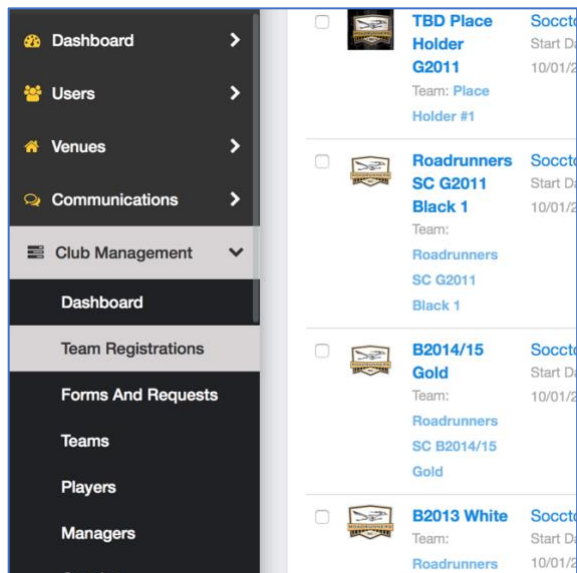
Dashboard
Users
Venues
Communications
Club Management
Dashboard
Team Registrations
Forms And Requests
Teams
Players
Managers

TBD Place Holder G2011
Team: Place Holder #1
Soccto
Start Da
10/01/2

Roadrunners SC G2011 Black 1
Team: Roadrunners SC G2011 Black 1
Soccto
Start Da
10/01/2

B2014/15 Gold
Team: Roadrunners SC B2014/15 Gold
Soccto
Start Da
10/01/2

B2013 White
Team: Roadrunners
Soccto
Start Da
10/01/2